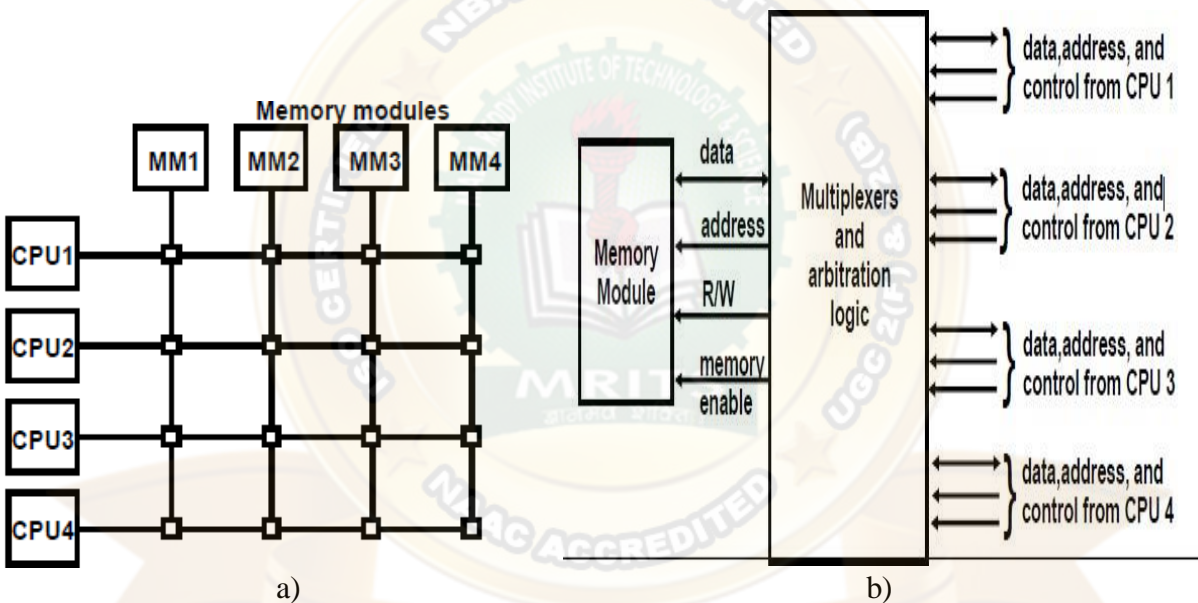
Memory modules

MM1 MM2 MM3 MM4

CPU1

CPU2

CPU3

CPU4

a)

Memory Module

data

address

R/W

memory enable

Multiplexers and arbitration logic

data,address, and control from CPU 1

data,address, and control from CPU 2

data,address, and control from CPU 3

data,address, and control from CPU 4

b)

NBA ACCREDITED

MODY INSTITUTE OF TECHNOLOGY & SCIENCE

MRIT

UGC 2(f) & 12(B)

NAAC ACCREDITED